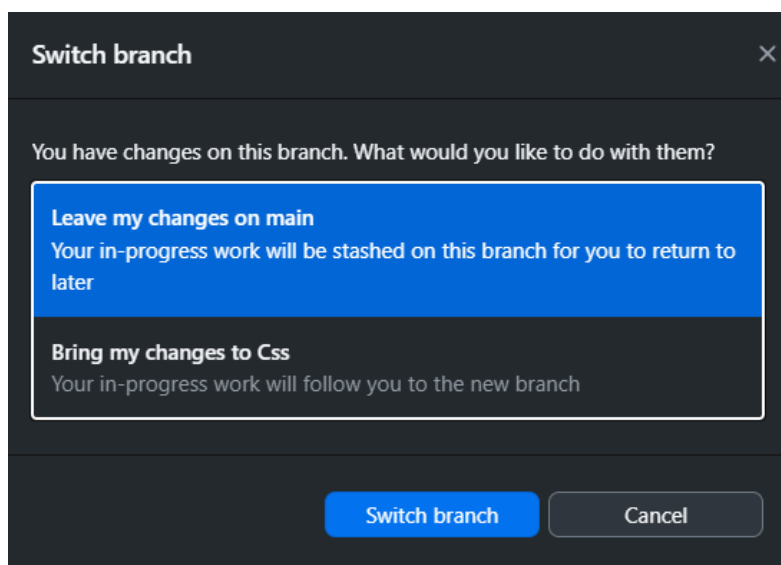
Switch branch

×

You have changes on this branch. What would you like to do with them?

Leave my changes on main
Your in-progress work will be stashed on this branch for you to return to later

Bring my changes to Css
Your in-progress work will follow you to the new branch

Switch branch

Cancel